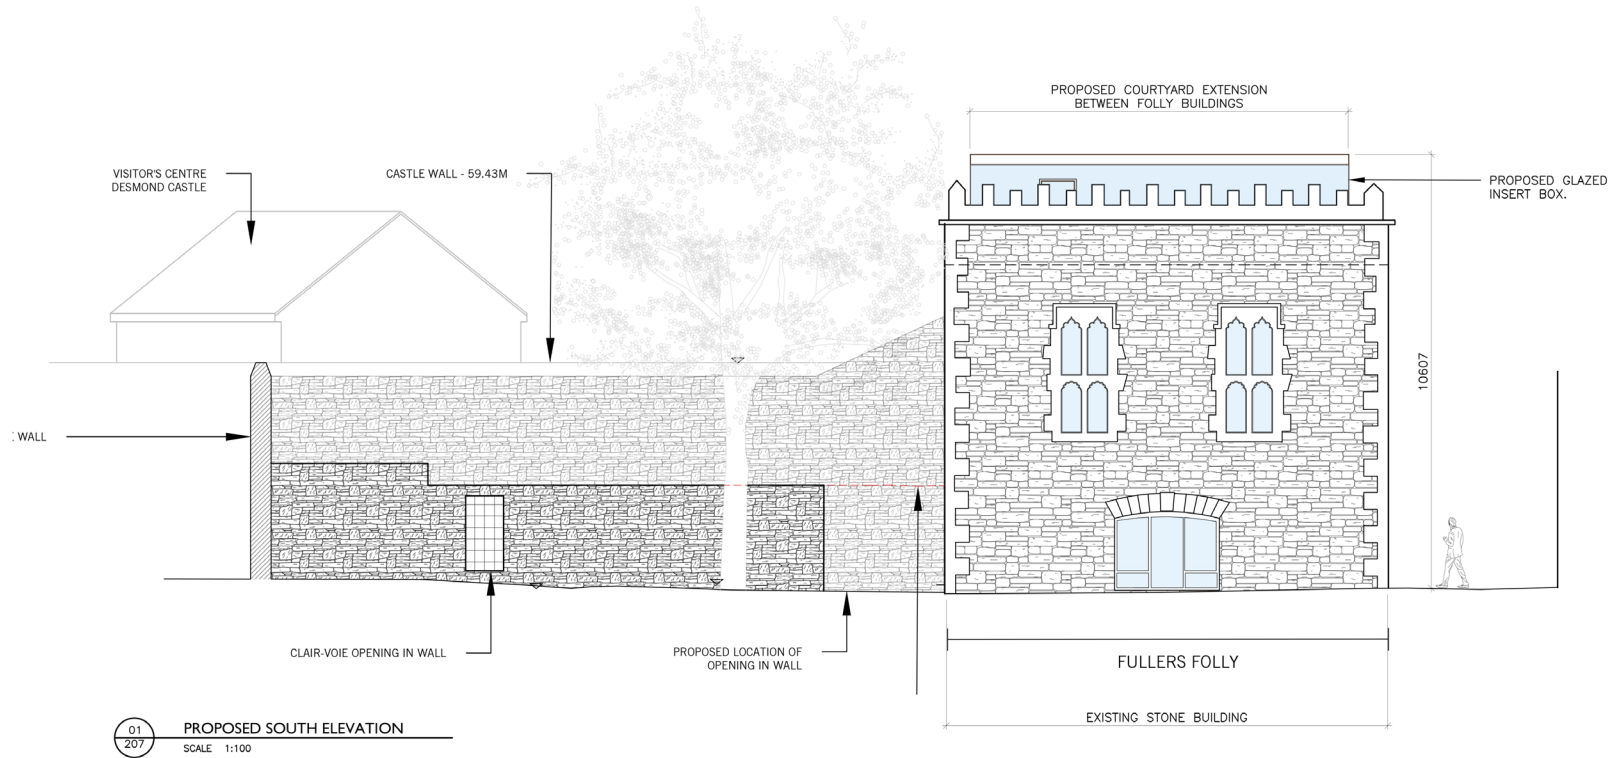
PROPOSED COURTYARD EXTENSION
BETWEEN FOLLY BUILDINGS

VISITOR'S CENTRE
DESMOND CASTLE

CASTLE WALL - 59.43M

PROPOSED GLAZED
INSERT BOX.

10607

: WALL

CLAIR-VOIE OPENING IN WALL

PROPOSED LOCATION OF
OPENING IN WALL

FULLERS FOLLY

EXISTING STONE BUILDING

01
207

PROPOSED SOUTH ELEVATION
SCALE 1:100